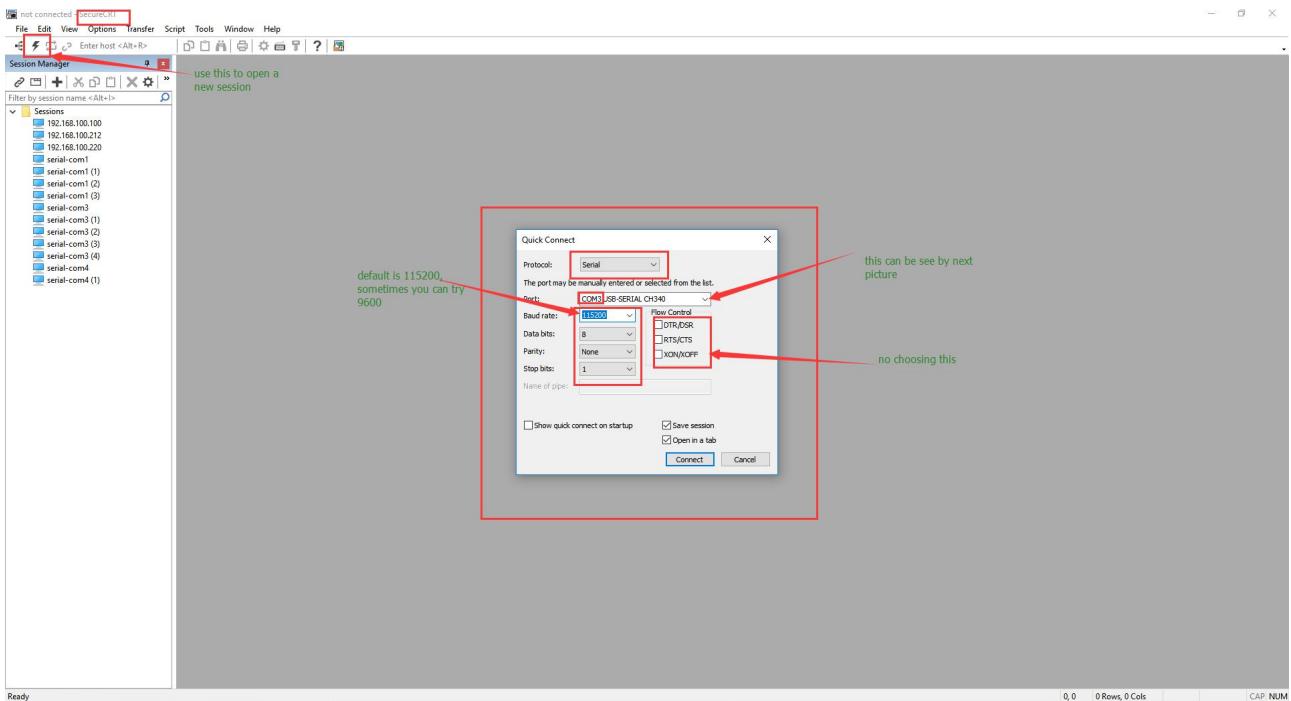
not connected - SecureCRT
File Edit View Options Transfer Script Tools Window Help
Enter host <Alt+R>
Session Manager
Filter by session name <Alt+I>
Sessions
192.168.100.100
192.168.100.212
192.168.100.220
serial-com1
serial-com1 (1)
serial-com1 (2)
serial-com1 (3)
serial-com3
serial-com3 (1)
serial-com3 (2)
serial-com3 (3)
serial-com3 (4)
serial-com4
serial-com4 (1)

use this to open a new session

Quick Connect
Protocol: Serial
The port may be manually entered or selected from the list.
Port: COM3 USB-SERIAL CH340
Baud rate: 115200
Data bits: 8
Parity: None
Stop bits: 1
Name of pipe:
Flow Control
DTR/DSR
RTS/CTS
XON/XOFF
Show quick connect on startup
Save session
Open in a tab
Connect
Cancel

default is 115200, sometimes you can try 9600

this can be see by next picture

no choosing this

Ready
0, 0 0 Rows, 0 Cols
CAP NUM